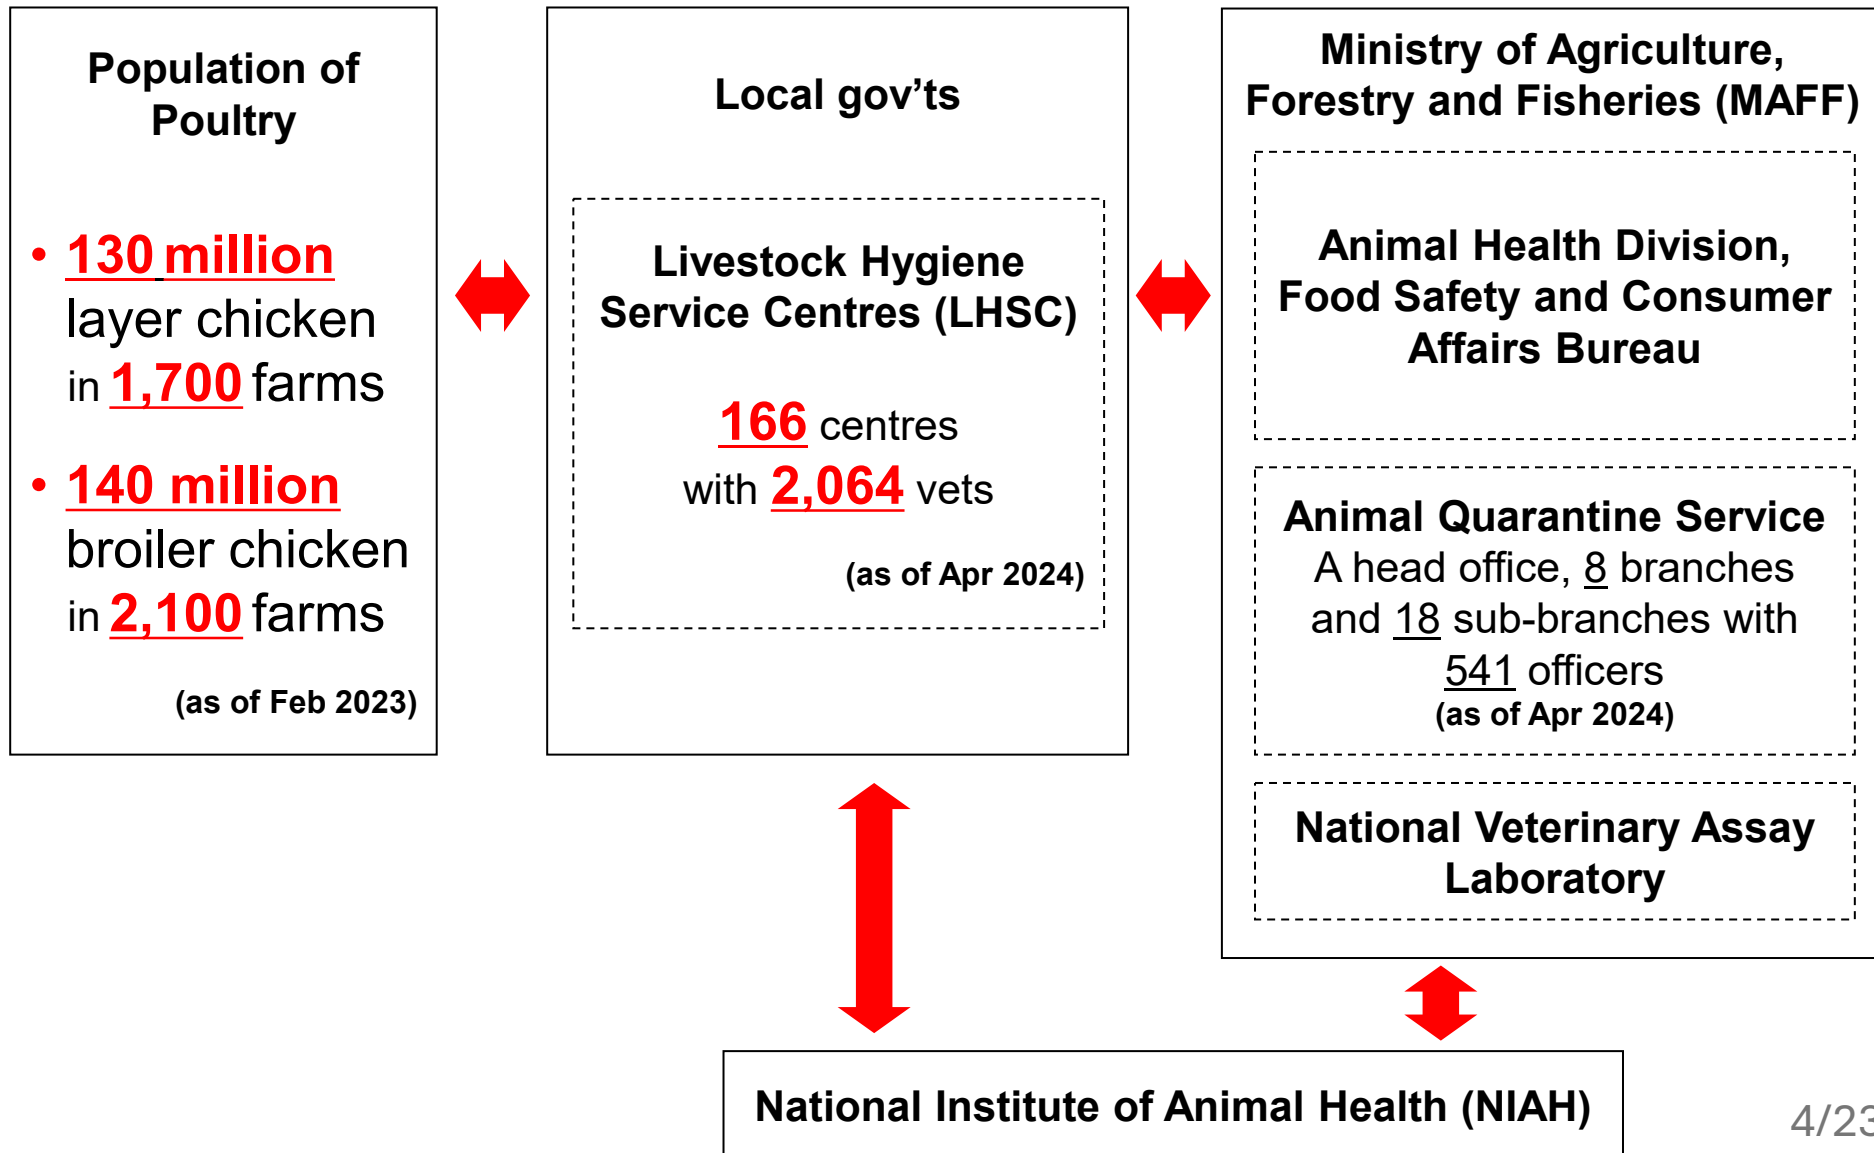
Population of Poultry

• 130 million layer chicken in 1,700 farms

• 140 million broiler chicken in 2,100 farms

(as of Feb 2023)

Local gov'ts

Livestock Hygiene Service Centres (LHSC)

166 centres with 2,064 vets

(as of Apr 2024)

Ministry of Agriculture, Forestry and Fisheries (MAFF)

Animal Health Division, Food Safety and Consumer Affairs Bureau

Animal Quarantine Service
A head office, 8 branches and 18 sub-branches with 541 officers
(as of Apr 2024)

National Veterinary Assay Laboratory

National Institute of Animal Health (NIAH)

4/23